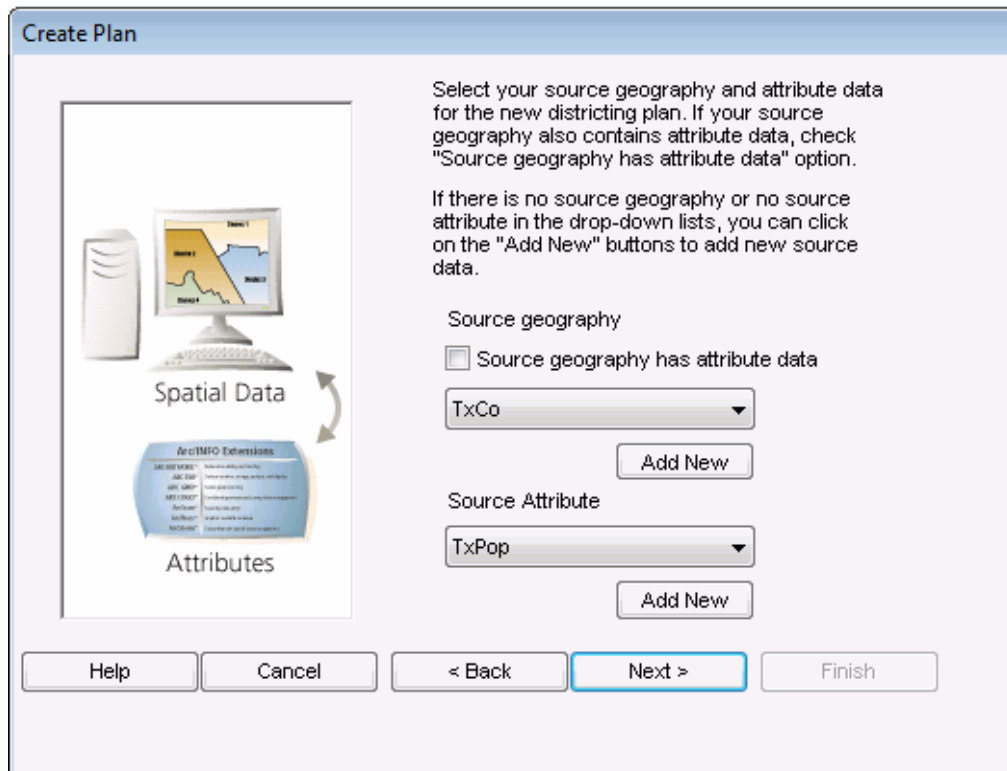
Create Plan

Spatial Data

ArcINFO Extensions

Attributes

Select your source geography and attribute data for the new districting plan. If your source geography also contains attribute data, check "Source geography has attribute data" option.

If there is no source geography or no source attribute in the drop-down lists, you can click on the "Add New" buttons to add new source data.

Source geography

Source geography has attribute data

TxCo

Add New

Source Attribute

TxPop

Add New

Help

Cancel

< Back

Next >

Finish